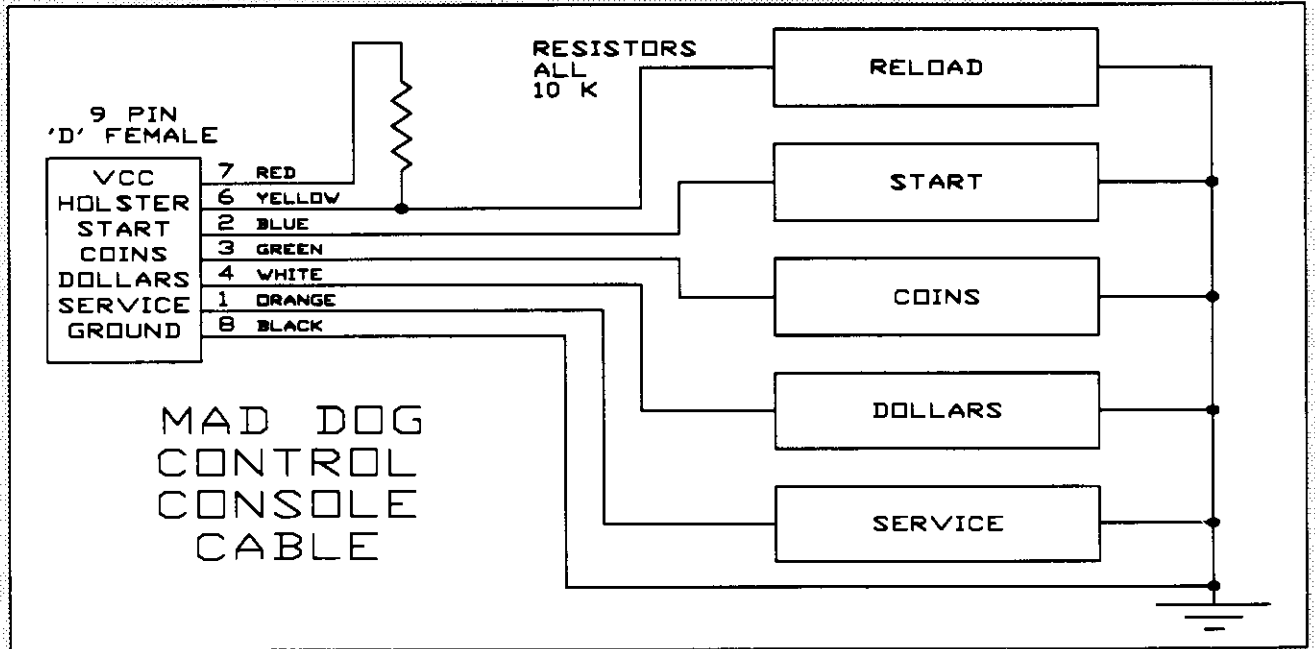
9 PIN
'D' FEMALE

RESISTORS
ALL
10 K

VCC
HOLSTER
START
COINS
DOLLARS
SERVICE
GROUND

7 RED
6 YELLOW
2 BLUE
3 GREEN
4 WHITE
1 ORANGE
8 BLACK

RELOAD

START

COINS

DOLLARS

SERVICE

MAD DOG
CONTROL
CONSOLE
CABLE